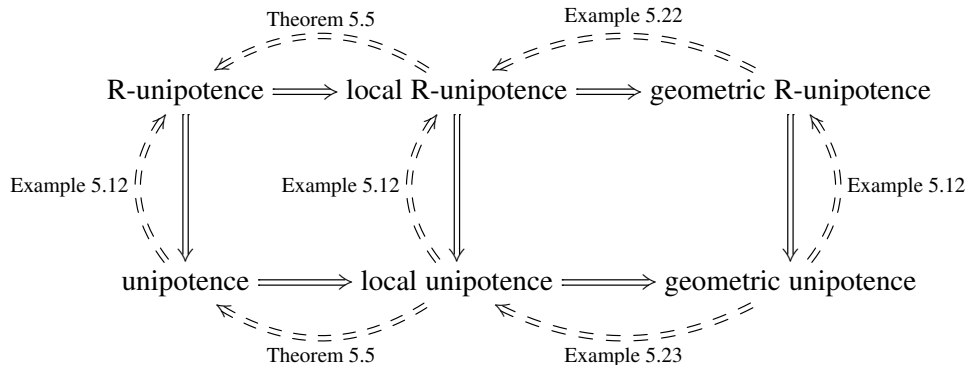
Theorem 5.5

Example 5.22

R-unipotence $\Longrightarrow$ local R-unipotence $\Longrightarrow$ geometric R-unipotence

Example 5.12

Example 5.12

Example 5.12

unipotence $\Longrightarrow$ local unipotence $\Longrightarrow$ geometric unipotence

Theorem 5.5

Example 5.23